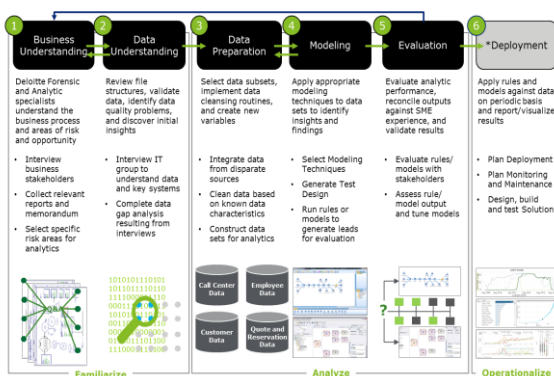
1 Business Understanding
2 Data Understanding
3 Data Preparation
4 Modeling
5 Evaluation
6 *Deployment

Deloitte Forensic and Analytic specialists understand the business process and areas of risk and opportunity

• Interview business stakeholders
• Collect relevant reports and memorandum
• Select specific risk areas for analytics

Review file structures, validate data, identify data quality problems, and discover initial insights

• Interview IT group to understand data and key systems
• Complete data gap analysis resulting from interviews

Select data subsets, implement data cleansing routines, and create new variables

• Integrate data from disparate sources
• Clean data based on known data characteristics
• Construct data sets for analytics

Apply appropriate modeling techniques to data sets to identify insights and findings

• Select Modeling Techniques
• Generate Test Design
• Run rules or models to generate leads for evaluation

Evaluate analytic performance, reconcile outputs against SME experience, and validate results

• Evaluate rules/ models with stakeholders
• Assess rule/ model output and tune models

Apply rules and models against data on periodic basis and report/visualize results

• Plan Deployment
• Plan Monitoring and Maintenance
• Design, build and test Solution

1010101110101
1011101110110
1111000110110
0001111011101
1010111101
1010101110110
1001011101011
1011101101100
1110001101100

Call Center Data
Employee Data
Customer Data
Quote and Reservation Data

?

Familiarize
Analyze
Operationalize